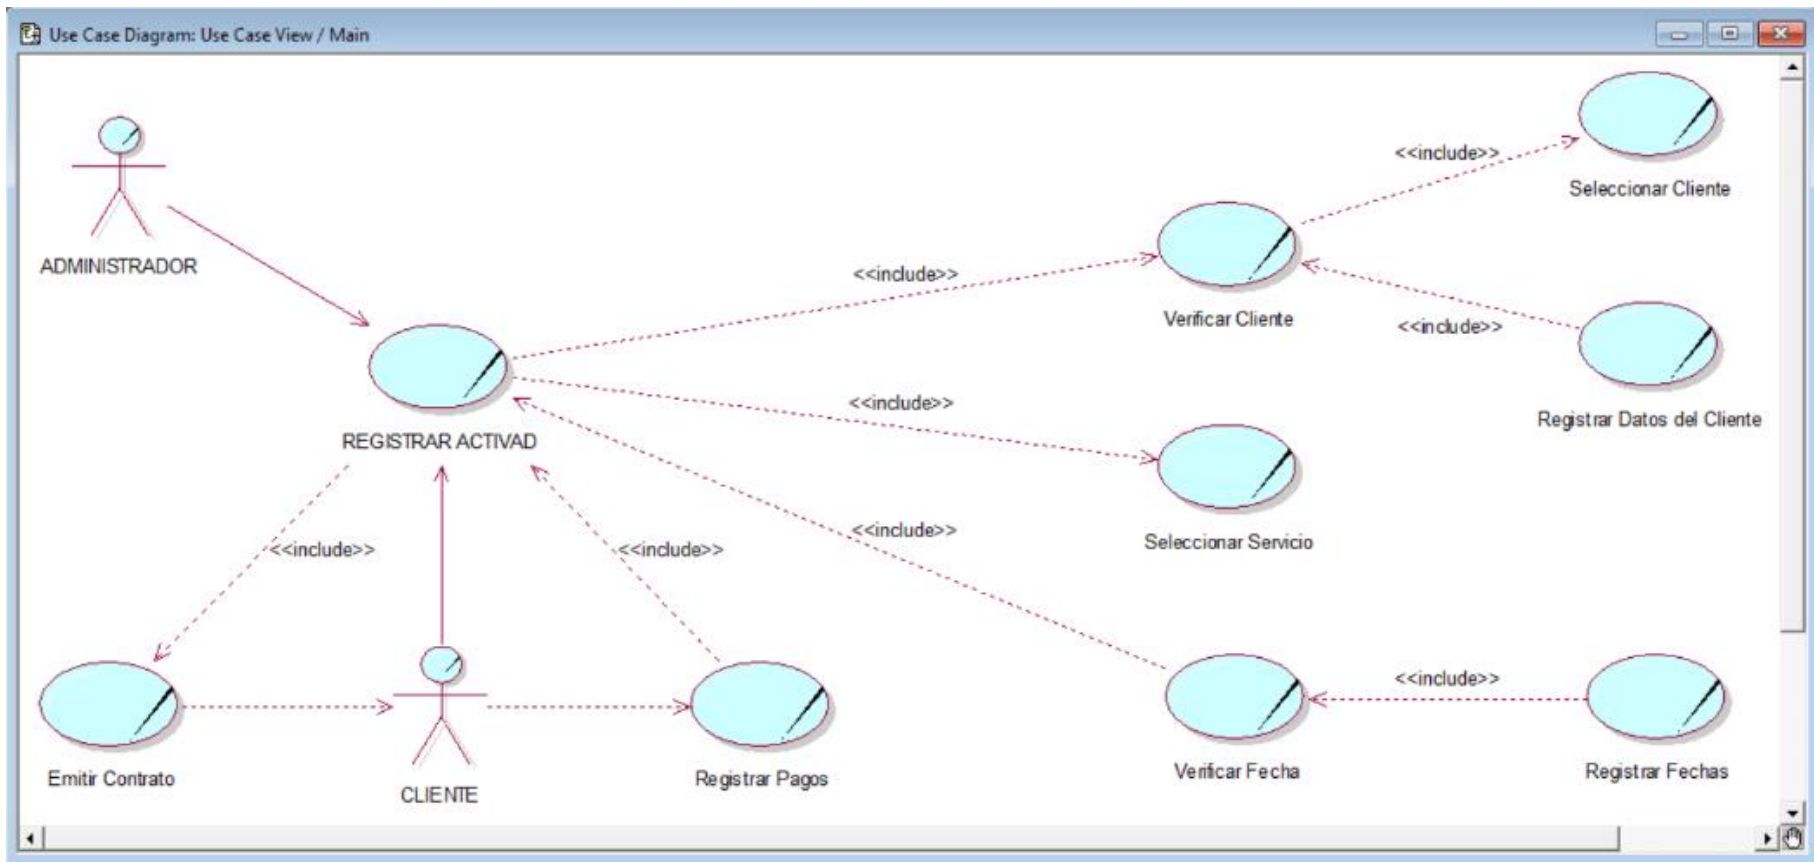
Use Case Diagram: Use Case View / Main

ADMINISTRADOR

<<include>>

Seleccionar Cliente

<<include>>

Verificar Cliente

<<include>>

REGISTRAR ACTIVAD

<<include>>

Registrar Datos del Cliente

Seleccionar Servicio

<<include>>

<<include>>

<<include>>

<<include>>

Emitir Contrato

CLIENTE

Registrar Pagos

Verificar Fecha

Registrar Fechas